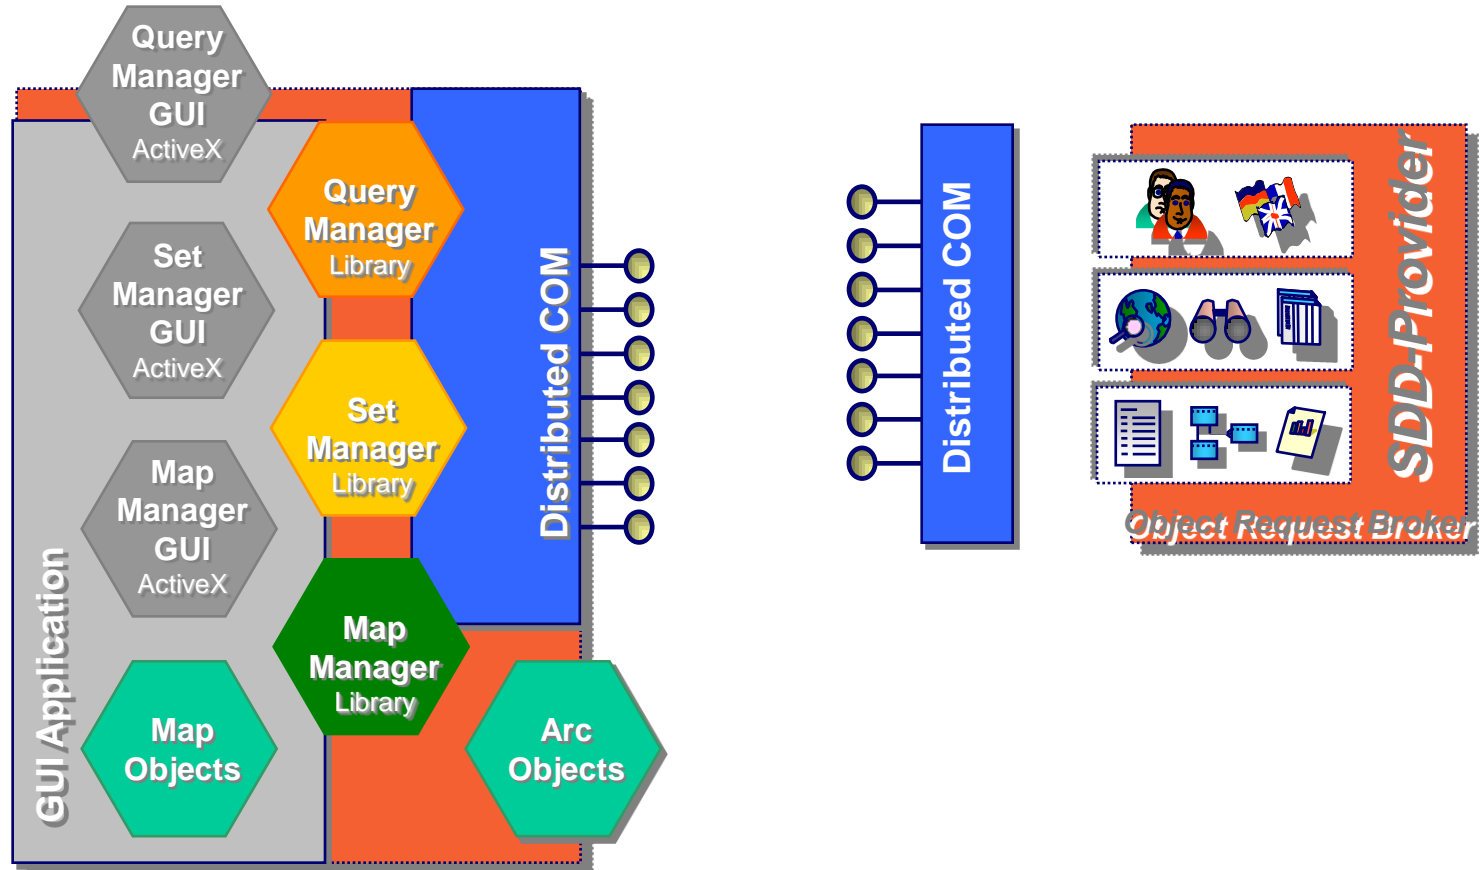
Query Manager GUI ActiveX

Set Manager GUI ActiveX

Map Manager GUI ActiveX

Map Objects

GUI Application

Query Manager Library

Set Manager Library

Map Manager Library

Arc Objects

Distributed COM

Distributed COM

SDD-Provider

Object Request Broker